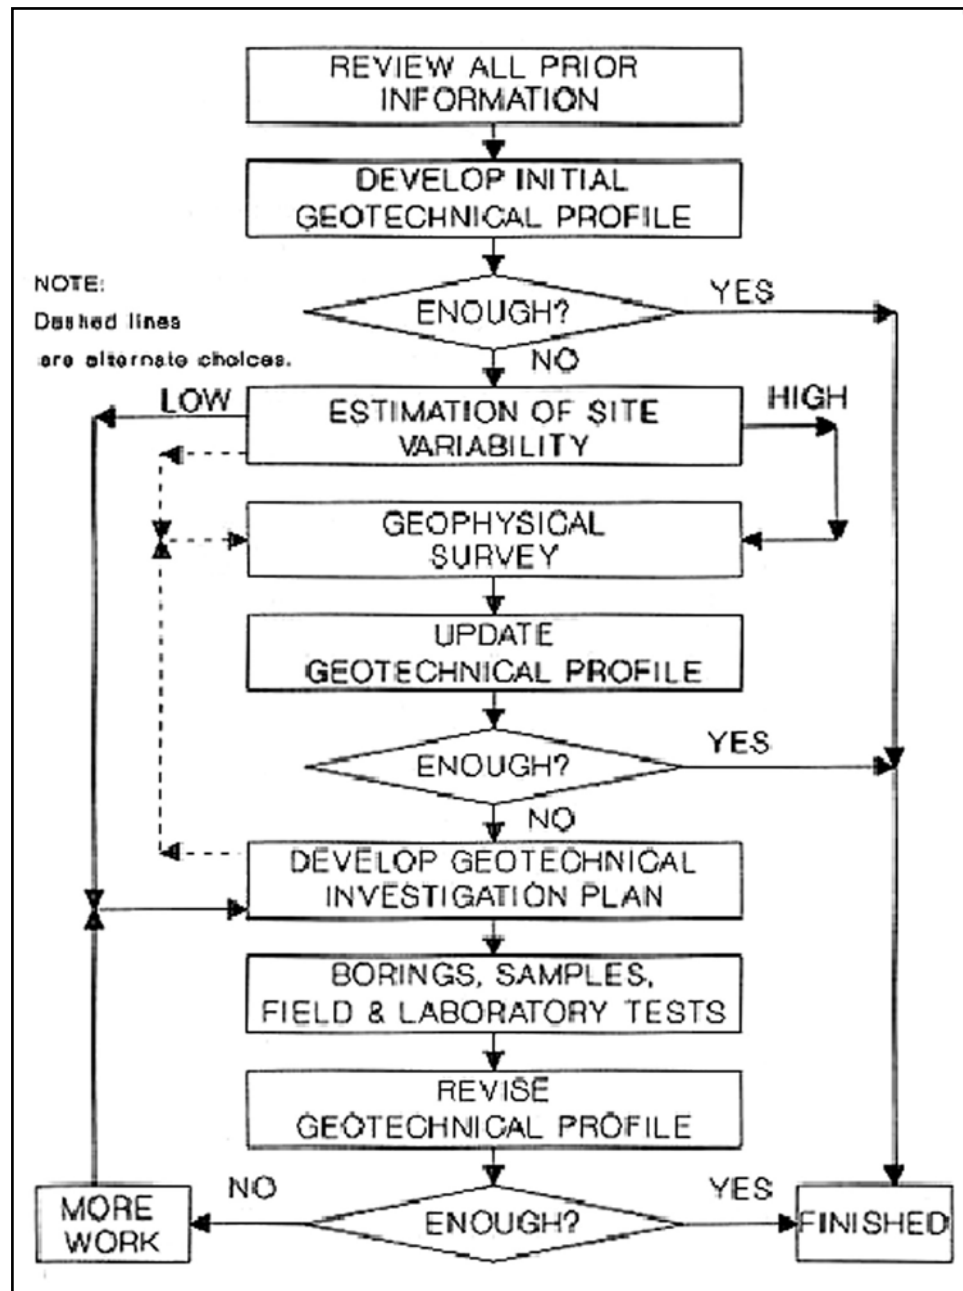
REVIEW ALL PRIOR INFORMATION

DEVELOP INITIAL GEOTECHNICAL PROFILE

NOTE:
Dashed lines are alternate choices.

ENOUGH?

YES

NO

LOW

ESTIMATION OF SITE VARIABILITY

HIGH

GEOPHYSICAL SURVEY

UPDATE GEOTECHNICAL PROFILE

ENOUGH?

YES

NO

DEVELOP GEOTECHNICAL INVESTIGATION PLAN

BORINGS, SAMPLES, FIELD & LABORATORY TESTS

REVISE GEOTECHNICAL PROFILE

MORE WORK

NO

ENOUGH?

YES

FINISHED